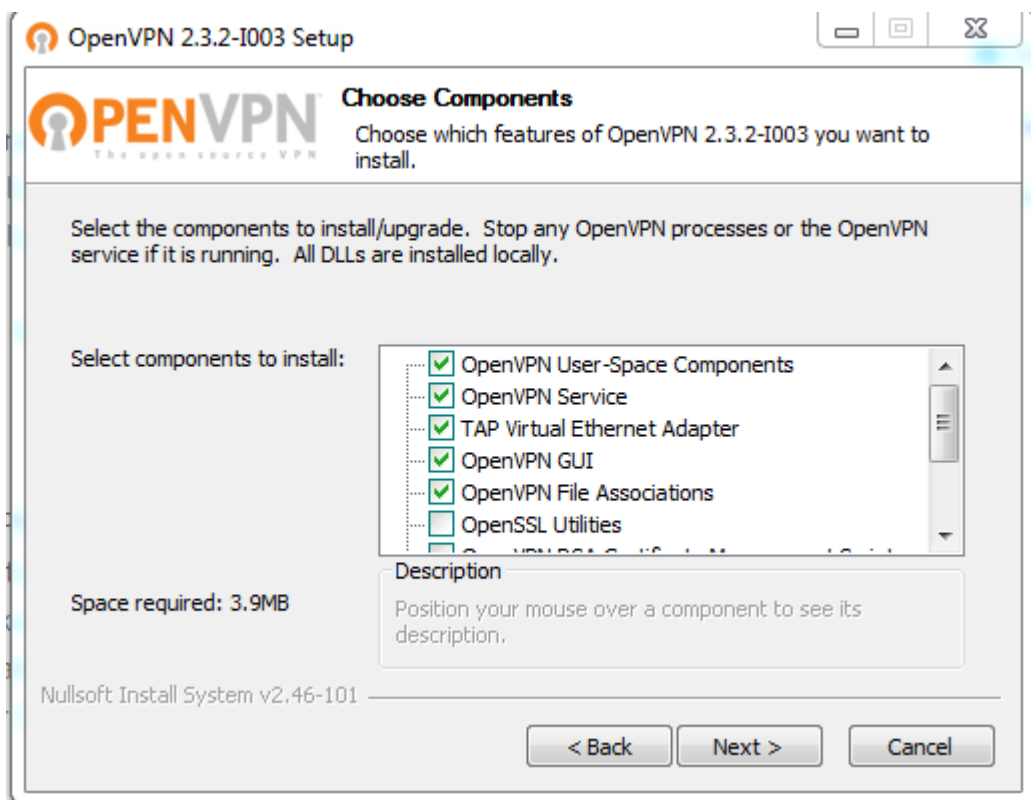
OpenVPN 2.3.2-I003 Setup

OPENVPN
The open source VPN

Choose Components
Choose which features of OpenVPN 2.3.2-I003 you want to install.

Select the components to install/upgrade. Stop any OpenVPN processes or the OpenVPN service if it is running. All DLLs are installed locally.

Select components to install:

OpenVPN User-Space Components
OpenVPN Service
TAP Virtual Ethernet Adapter
OpenVPN GUI
OpenVPN File Associations
OpenSSL Utilities
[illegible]

Space required: 3.9MB

Description
Position your mouse over a component to see its description.

Nullsoft Install System v2.46-101

< Back
Next >
Cancel